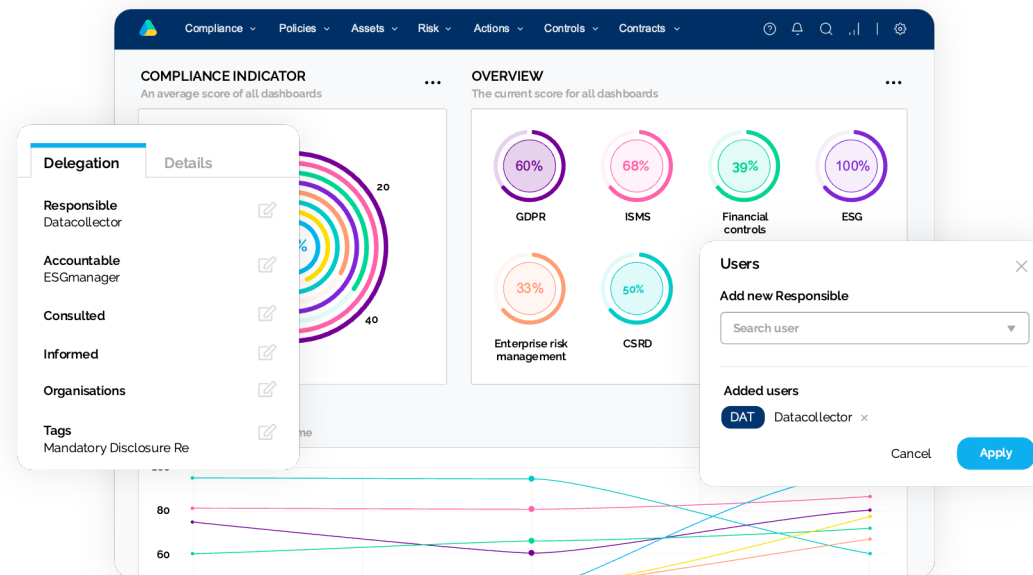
Compliance Policies Assets Risk Actions Controls Contracts

COMPLIANCE INDICATOR
An average score of all dashboards

OVERVIEW
The current score for all dashboards

Delegation
Details

Responsible
Datacollector

Accountable
ESGmanager

Consulted

Informed

Organisations

Tags
Mandatory Disclosure Re

20
40
%

60%
GDPR

68%
ISMS

39%
Financial controls

100%
ESG

33%
Enterprise risk management

50%
CSRD

Users
Add new Responsible
Search user

Added users
DAT Datacollector ×

Cancel
Apply

me
100
80
60